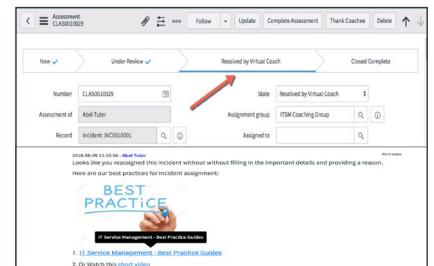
Assessment
CLAS0010029

Follow
Update
Complete Assessment
Thank Coachee
Delete

New ✓
Under Review ✓
Resolved by Virtual Coach
Closed Complete

Number
CLAS0010029
State
Resolved by Virtual Coach
Assessment of
Abel Tuter
Assignment group
ITSM Coaching Group
Record
Incident: INC0010001
Assigned to

2018-06-06 11:10:56 - Abel Tuter
Work notes
Looks like you reassigned this incident without without filling in the important details and providing a reason.

Here are our best practices for incident assignment:

BEST PRACTICE

IT Service Management - Best Practice Guides

1. IT Service Management - Best Practice Guides
2. Or Watch this short video